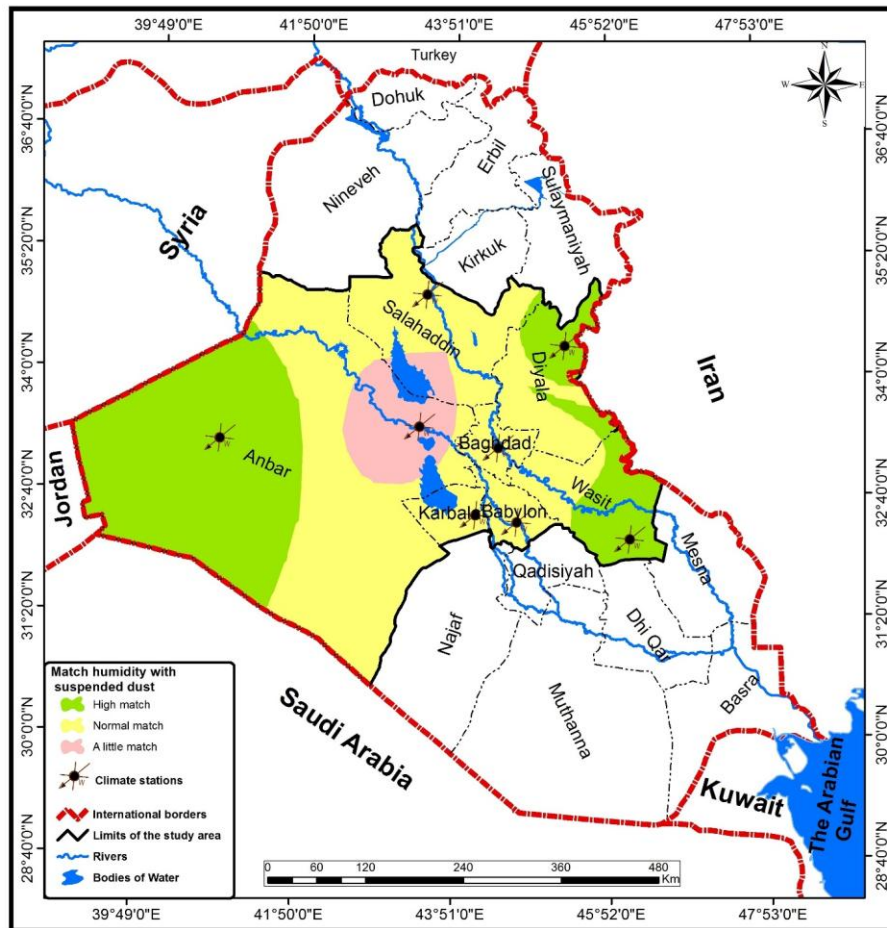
39°49'0"E 41°50'0"E 43°51'0"E 45°52'0"E 47°53'0"E

36°40'0"N 35°20'0"N 34°0'0"N 32°40'0"N 31°20'0"N 30°0'0"N 28°40'0"N

N
W E
S

Turkey
Dohuk
Erbil
Sulaymaniyah
Nineveh
Kirkuk
Syria
Salahadom
Diyala
Iran
Anbar
Baghdad
Jordan
Wasit
Karbala
Babylon
Qadisiyah
Mesna
Najaf
Dhi Qar
Muthanna
Basra
Saudi Arabia
Kuwait
The Arabian Gulf

Match humidity with suspended dust
High match
Normal match
A little match
Climate stations
International borders
Limits of the study area
Rivers
Bodies of Water

0 60 120 240 360 480 Km

39°49'0"E 41°50'0"E 43°51'0"E 45°52'0"E 47°53'0"E